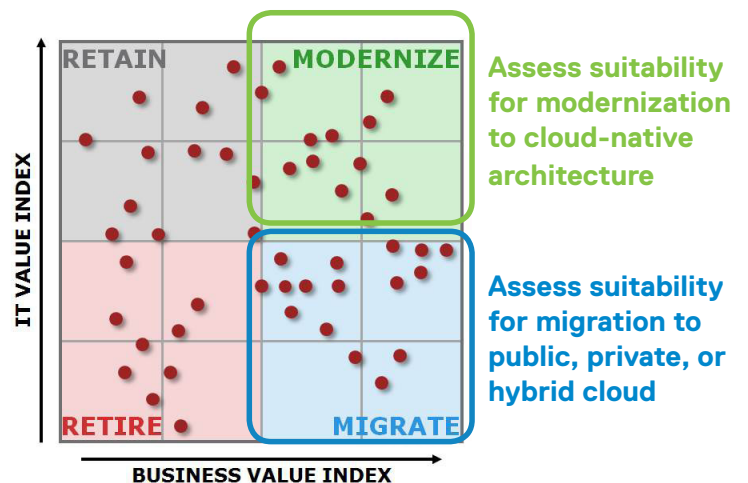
RETAIN

MODERNIZE

RETIRE

MIGRATE

IT VALUE INDEX

BUSINESS VALUE INDEX

Assess suitability for modernization to cloud-native architecture

Assess suitability for migration to public, private, or hybrid cloud